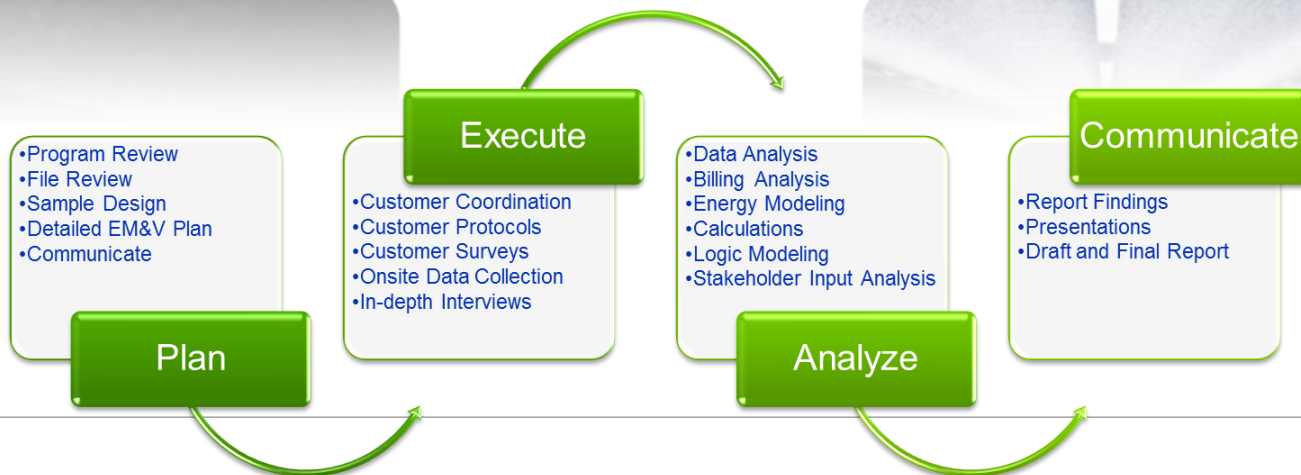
•Program Review
•File Review
•Sample Design
•Detailed EM&V Plan
•Communicate

Plan

Execute

•Customer Coordination
•Customer Protocols
•Customer Surveys
•Onsite Data Collection
•In-depth Interviews

•Data Analysis
•Billing Analysis
•Energy Modeling
•Calculations
•Logic Modeling
•Stakeholder Input Analysis

Analyze

Communicate

•Report Findings
•Presentations
•Draft and Final Report